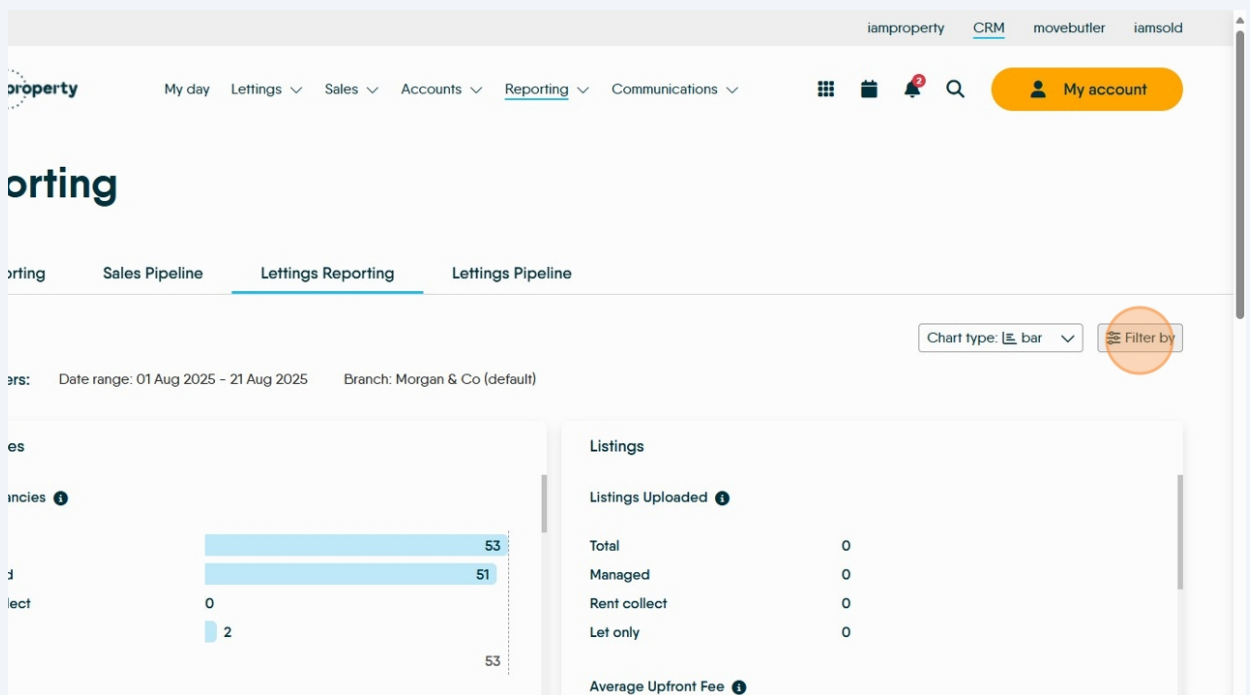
iamproperty CRM movebutler iamsold

property

My day Lettings Sales Accounts Reporting Communications

2

My account

orting

orting Sales Pipeline Lettings Reporting Lettings Pipeline

Chart type: bar

Filter by

ers: Date range: 01 Aug 2025 - 21 Aug 2025 Branch: Morgan & Co (default)

es

ancies

53

d 51

llect 0

2

53

Listings

Listings Uploaded

| | |
|---|---|
| Total | 0 |
| Managed | 0 |
| Rent collect | 0 |
| Let only | 0 |

Average Upfront Fee